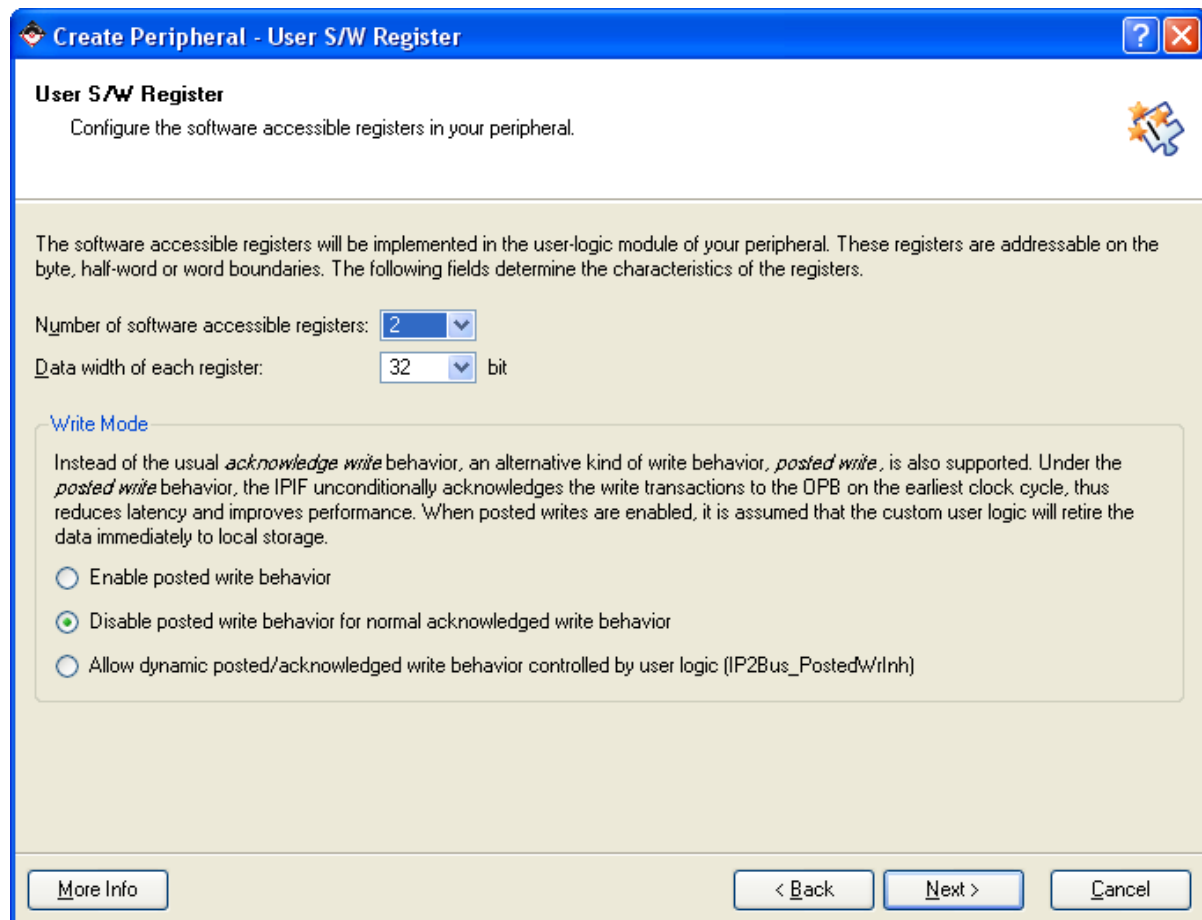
Create Peripheral - User S/W Register

User S/W Register
Configure the software accessible registers in your peripheral.

The software accessible registers will be implemented in the user-logic module of your peripheral. These registers are addressable on the byte, half-word or word boundaries. The following fields determine the characteristics of the registers.

Number of software accessible registers: 2

Data width of each register: 32 bit

Write Mode

Instead of the usual acknowledge write behavior, an alternative kind of write behavior, posted write , is also supported. Under the posted write behavior, the IPIF unconditionally acknowledges the write transactions to the OPB on the earliest clock cycle, thus reduces latency and improves performance. When posted writes are enabled, it is assumed that the custom user logic will retire the data immediately to local storage.

Enable posted write behavior

Disable posted write behavior for normal acknowledged write behavior

Allow dynamic posted/acknowledged write behavior controlled by user logic (IP2Bus_PostedWrInh)

More Info

< Back

Next >

Cancel